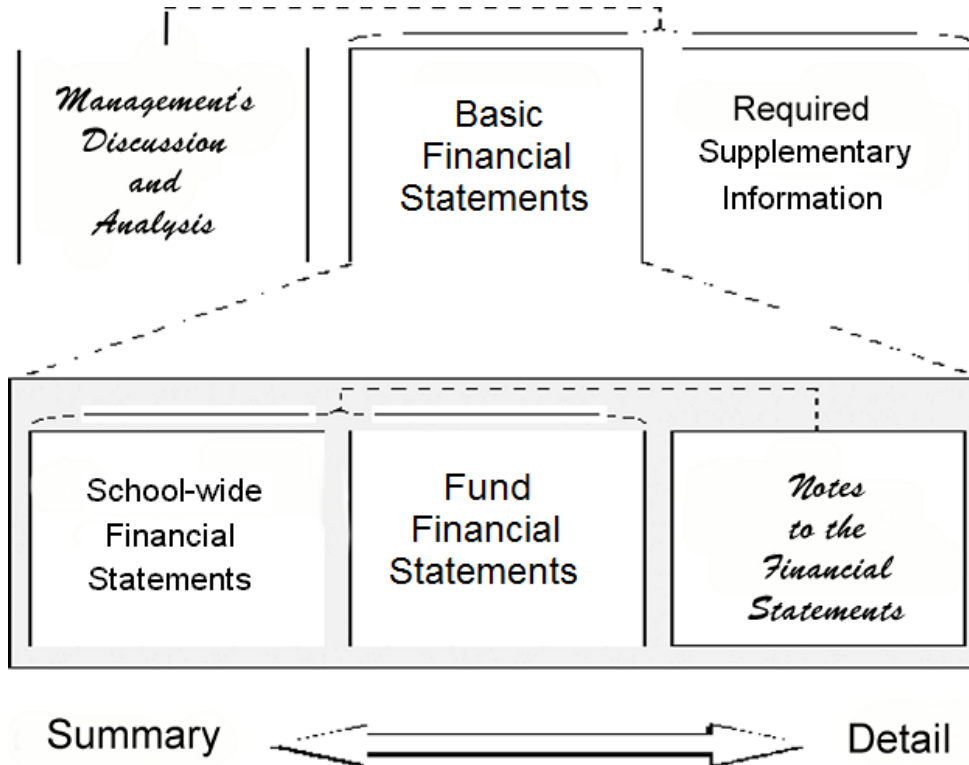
Management's Discussion and Analysis

Basic Financial Statements

Required Supplementary Information

School-wide Financial Statements

Fund Financial Statements

Notes to the Financial Statements

Summary

Detail